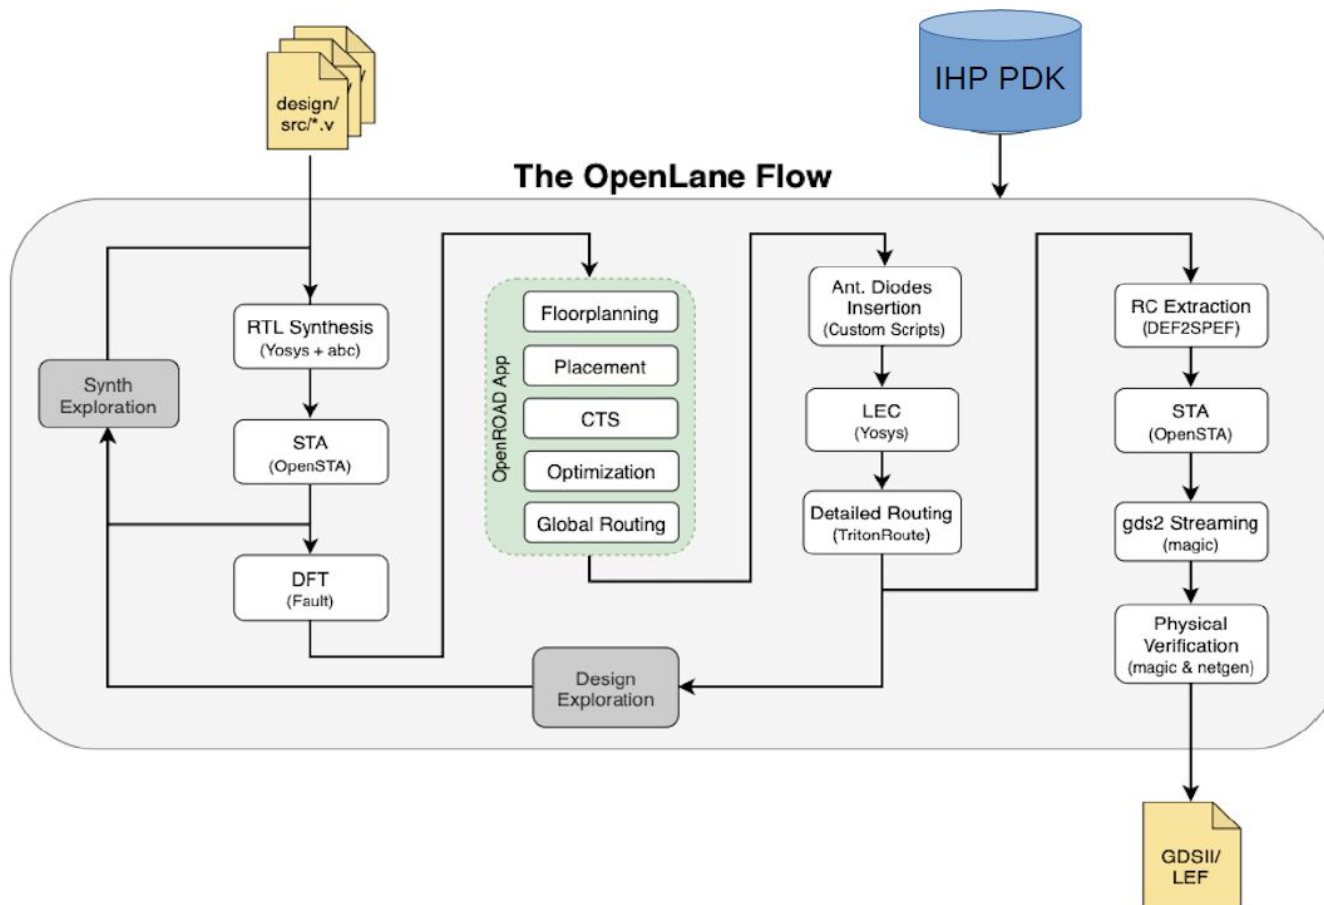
design/
src/*.v

IHP PDK

The OpenLane Flow

Synth Exploration

RTL Synthesis
(Yosys + abc)

STA
(OpenSTA)

DFT
(Fault)

OpenROAD App

Floorplanning

Placement

CTS

Optimization

Global Routing

Ant. Diodes Insertion
(Custom Scripts)

LEC
(Yosys)

Detailed Routing
(TritonRoute)

Design Exploration

RC Extraction
(DEF2SPEF)

STA
(OpenSTA)

gds2 Streaming
(magic)

Physical Verification
(magic & netgen)

GDSII/
LEF